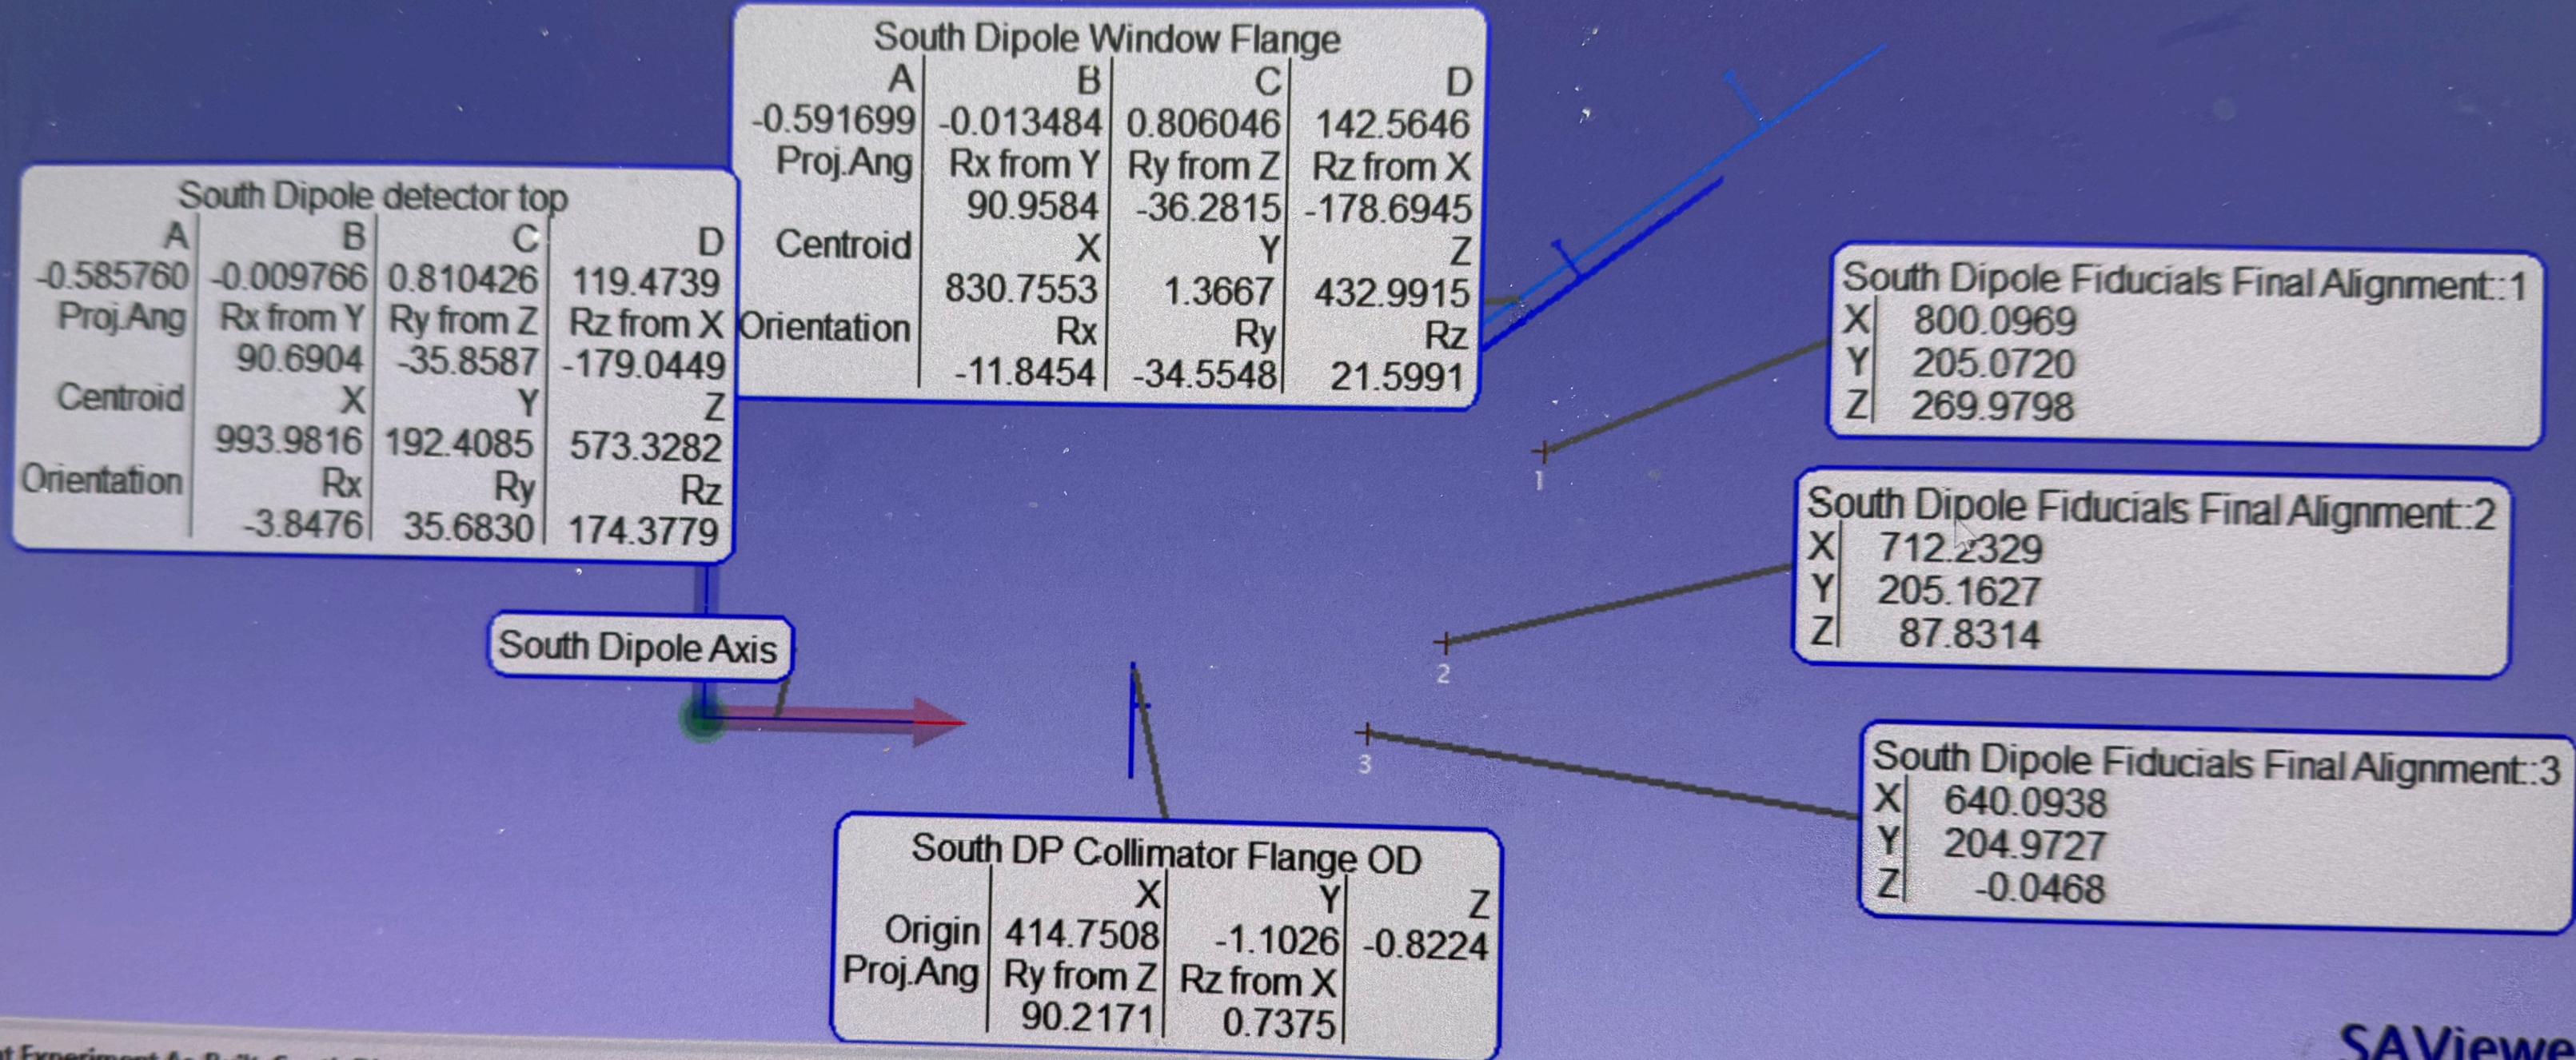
South Dipole Window Flange

| A | B | C | D |
|---|---|---|---|
| -0.591699 | -0.013484 | 0.806046 | 142.5646 |
| Proj.Ang | Rx from Y | Ry from Z | Rz from X |
| | 90.9584 | -36.2815 | -178.6945 |
| Centroid | X | Y | Z |
| | 830.7553 | 1.3667 | 432.9915 |
| Orientation | Rx | Ry | Rz |
| | -11.8454 | -34.5548 | 21.5991 |

South Dipole detector top

| A | B | C | D |
|---|---|---|---|
| -0.585760 | -0.009766 | 0.810426 | 119.4739 |
| Proj.Ang | Rx from Y | Ry from Z | Rz from X |
| | 90.6904 | -35.8587 | -179.0449 |
| Centroid | X | Y | Z |
| | 993.9816 | 192.4085 | 573.3282 |
| Orientation | Rx | Ry | Rz |
| | -3.8476 | 35.6830 | 174.3779 |

South Dipole Fiducials Final Alignment::1
X 800.0969
Y 205.0720
Z 269.9798

1

South Dipole Fiducials Final Alignment::2
X 712.2329
Y 205.1627
Z 87.8314

2

South Dipole Axis

3

South Dipole Fiducials Final Alignment::3
X 640.0938
Y 204.9727
Z -0.0468

South DP Collimator Flange OD

| | X | Y | Z |
|---|---|---|---|
| Origin | 414.7508 | -1.1026 | -0.8224 |
| Proj.Ang | Ry from Z | Rz from X | |
| | 90.2171 | 0.7375 | |

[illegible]

SAViewe